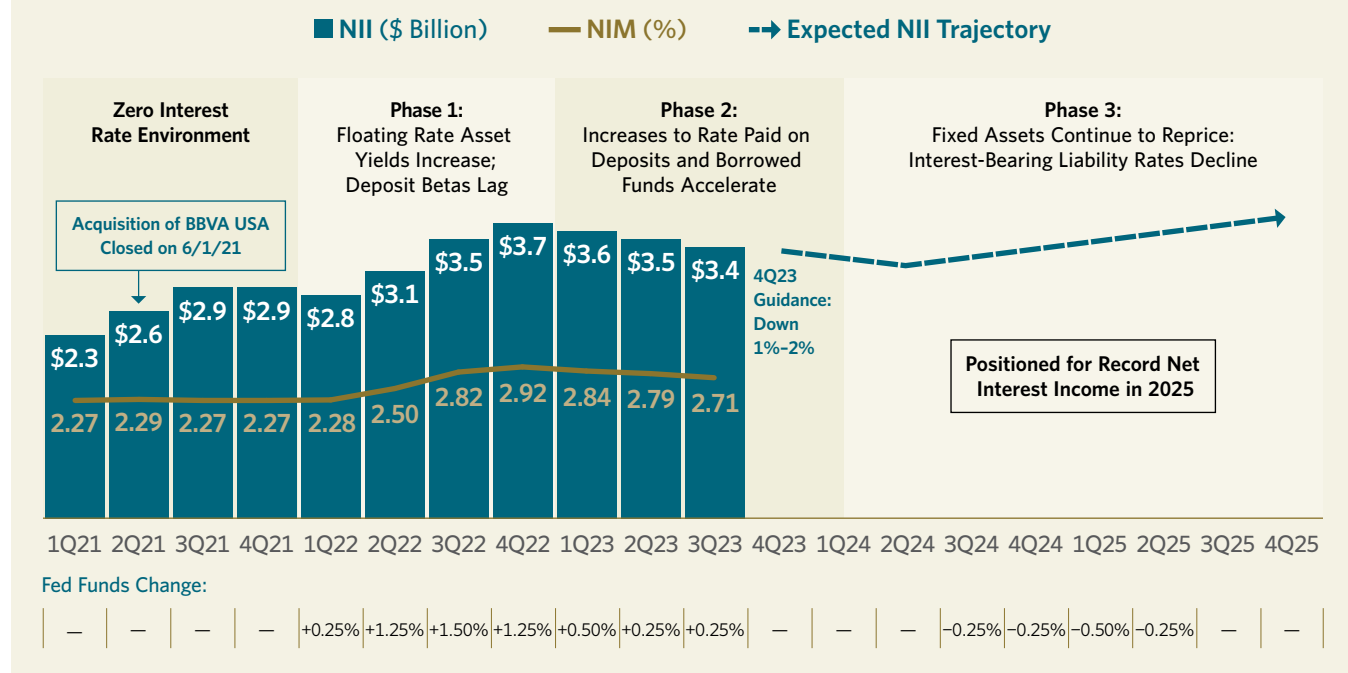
NII ($ Billion) NIM (%) Expected NII Trajectory

Zero Interest Rate Environment

Phase 1: Floating Rate Asset Yields Increase; Deposit Betas Lag

Phase 2: Increases to Rate Paid on Deposits and Borrowed Funds Accelerate

Phase 3: Fixed Assets Continue to Reprice: Interest-Bearing Liability Rates Decline

Acquisition of BBVA USA Closed on 6/1/21

$2.3 $2.6 $2.9 $2.9 $2.8 $3.1 $3.5 $3.7 $3.6 $3.5 $3.4

4Q23 Guidance: Down 1%–2%

2.27 2.29 2.27 2.27 2.28 2.50 2.82 2.92 2.84 2.79 2.71

Positioned for Record Net Interest Income in 2025

1Q21 2Q21 3Q21 4Q21 1Q22 2Q22 3Q22 4Q22 1Q23 2Q23 3Q23 4Q23 1Q24 2Q24 3Q24 4Q24 1Q25 2Q25 3Q25 4Q25

Fed Funds Change:

| — | — | — | — | +0.25% | +1.25% | +1.50% | +1.25% | +0.50% | +0.25% | +0.25% | — | — | — | −0.25% | −0.25% | −0.50% | −0.25% | — | — |
|---|---|---|---|---|---|---|---|---|---|---|---|---|---|---|---|---|---|---|---|